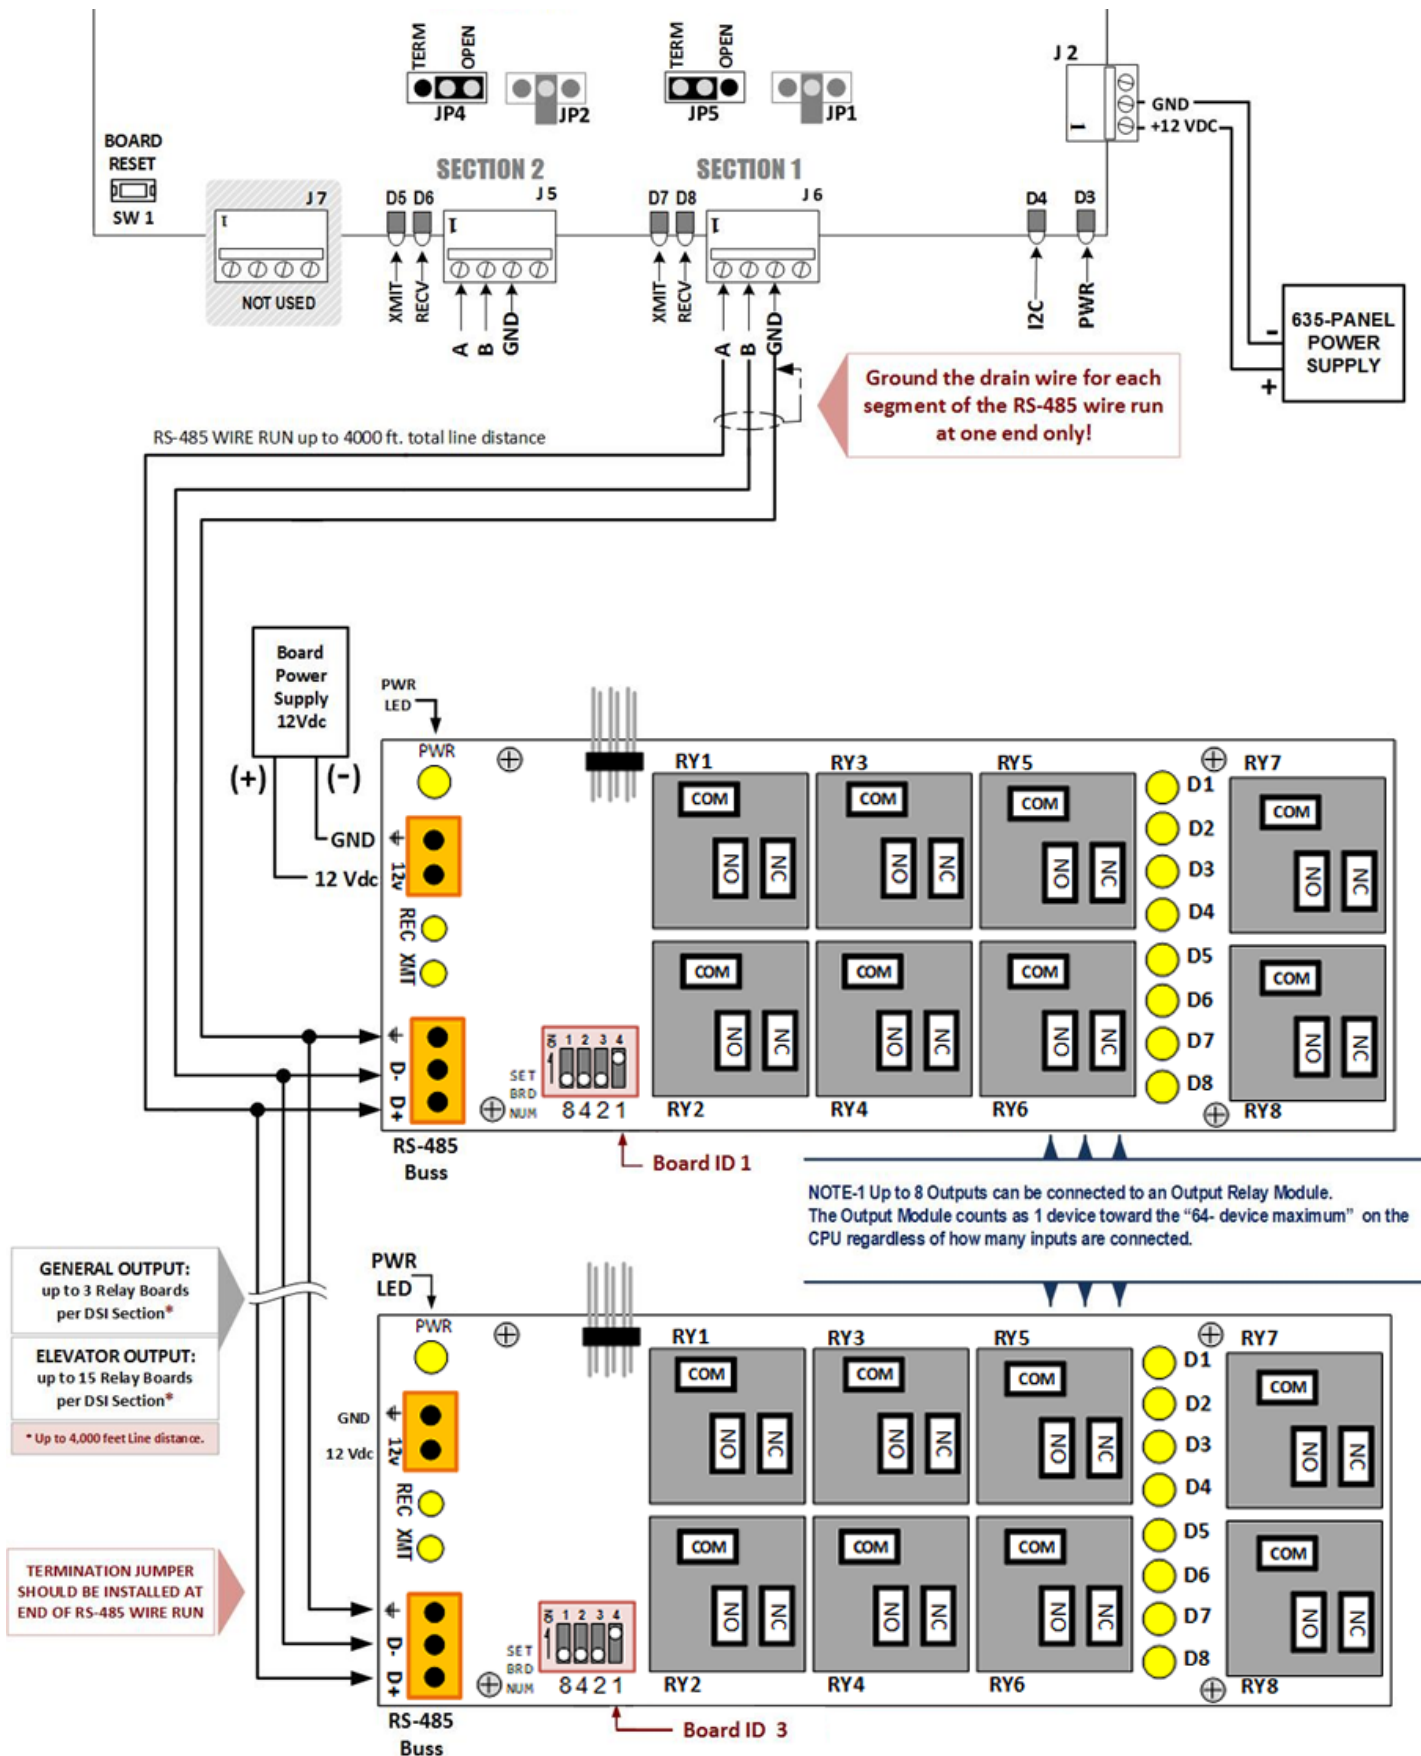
TERM OPEN
JP4
JP2
TERM OPEN
JP5
JP1
J 2
GND
+12 VDC
BOARD RESET
SW 1
J 7
NOT USED
SECTION 2
D5 D6
J 5
XMIT RECV
A B GND
SECTION 1
D7 D8
J 6
XMIT RECV
A B GND
D4 D3
I2C PWR
635-PANEL POWER SUPPLY
-
+
Ground the drain wire for each segment of the RS-485 wire run at one end only!
RS-485 WIRE RUN up to 4000 ft. total line distance

Board Power Supply 12Vdc
(+) (-)
GND
12 Vdc
PWR LED
PWR
12v
REC
XMT
D-
D+
RS-485 Buss
SET BRD NUM
1 2 3 4
8 4 2 1
Board ID 1
RY1 RY3 RY5 RY7
COM NO NC
RY2 RY4 RY6 RY8
D1 D2 D3 D4 D5 D6 D7 D8

NOTE-1 Up to 8 Outputs can be connected to an Output Relay Module. The Output Module counts as 1 device toward the "64- device maximum" on the CPU regardless of how many inputs are connected.

GENERAL OUTPUT: up to 3 Relay Boards per DSI Section*
ELEVATOR OUTPUT: up to 15 Relay Boards per DSI Section*
* Up to 4,000 feet Line distance.
TERMINATION JUMPER SHOULD BE INSTALLED AT END OF RS-485 WIRE RUN

PWR LED
PWR
GND
12 Vdc
12v
REC
XMT
D-
D+
RS-485 Buss
SET BRD NUM
1 2 3 4
8 4 2 1
Board ID 3
RY1 RY3 RY5 RY7
COM NO NC
RY2 RY4 RY6 RY8
D1 D2 D3 D4 D5 D6 D7 D8